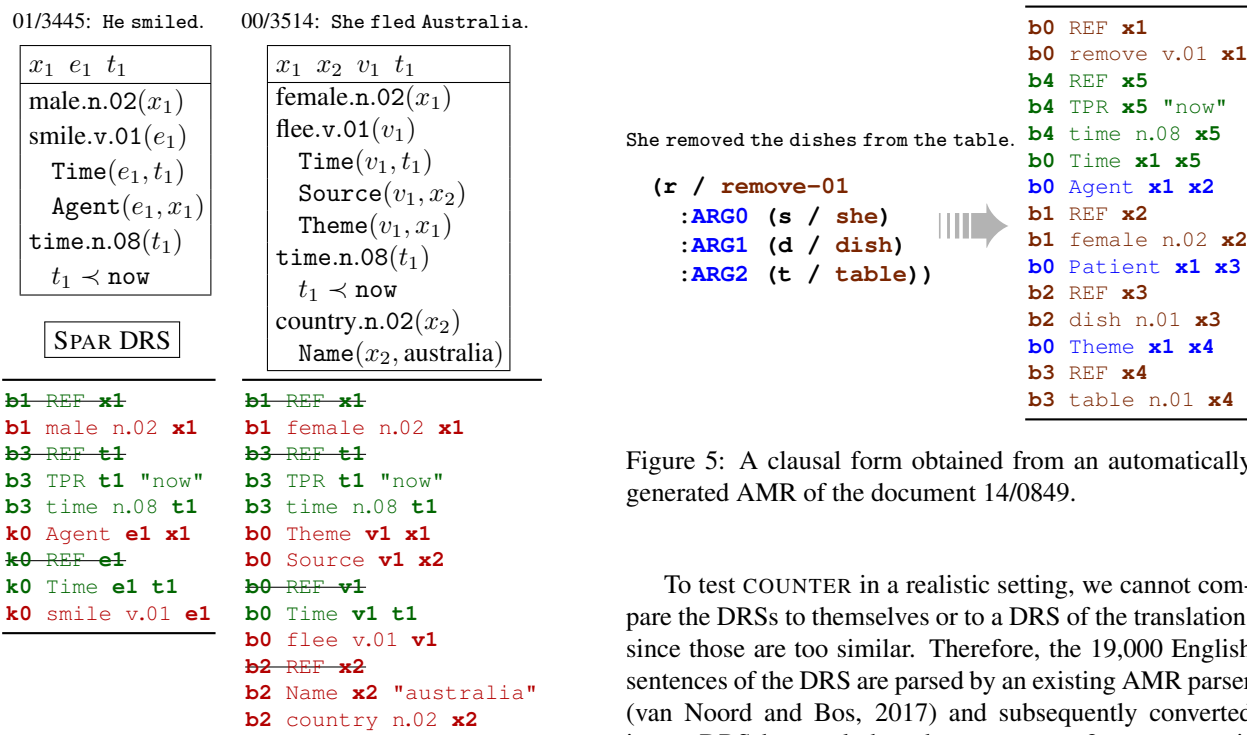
01/3445: He smiled.

| $x_1$ $e_1$ $t_1$ |
|---|
| male.n.02($x_1$) |
| smile.v.01($e_1$) |
| Time($e_1, t_1$) |
| Agent($e_1, x_1$) |
| time.n.08($t_1$) |
| $t_1 \prec$ now |

SPAR DRS

b1 REF x1
b1 male n.02 x1
b3 REF t1
b3 TPR t1 "now"
b3 time n.08 t1
k0 Agent e1 x1
k0 REF e1
k0 Time e1 t1
k0 smile v.01 e1

00/3514: She fled Australia.

| $x_1$ $x_2$ $v_1$ $t_1$ |
|---|
| female.n.02($x_1$) |
| flee.v.01($v_1$) |
| Time($v_1, t_1$) |
| Source($v_1, x_2$) |
| Theme($v_1, x_1$) |
| time.n.08($t_1$) |
| $t_1 \prec$ now |
| country.n.02($x_2$) |
| Name($x_2$, australia) |

b1 REF x1
b1 female n.02 x1
b3 REF t1
b3 TPR t1 "now"
b3 time n.08 t1
b0 Theme v1 x1
b0 Source v1 x2
b0 REF v1
b0 Time v1 t1
b0 flee v.01 v1
b2 REF x2
b2 Name x2 "australia"
b2 country n.02 x2

She removed the dishes from the table.

(r / remove-01
:ARG0 (s / she)
:ARG1 (d / dish)
:ARG2 (t / table))

b0 REF x1
b0 remove v.01 x1
b4 REF x5
b4 TPR x5 "now"
b4 time n.08 x5
b0 Time x1 x5
b0 Agent x1 x2
b1 REF x2
b1 female n.02 x2
b0 Patient x1 x3
b2 REF x3
b2 dish n.01 x3
b0 Theme x1 x4
b3 REF x4
b3 table n.01 x4

Figure 5: A clausal form obtained from an automatically generated AMR of the document 14/0849.

To test COUNTER in a realistic setting, we cannot compare the DRSs to themselves or to a DRS of the translation since those are too similar. Therefore, the 19,000 English sentences of the DRS are parsed by an existing AMR parser (van Noord and Bos, 2017) and subsequently converted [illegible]